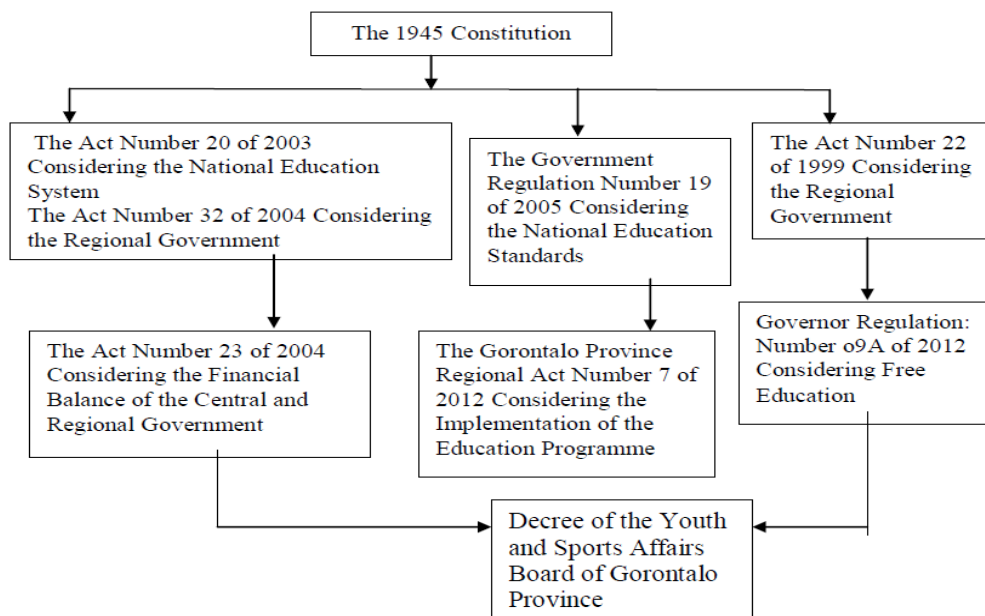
The 1945 Constitution

The Act Number 20 of 2003 Considering the National Education System
The Act Number 32 of 2004 Considering the Regional Government

The Government Regulation Number 19 of 2005 Considering the National Education Standards

The Act Number 22 of 1999 Considering the Regional Government

The Act Number 23 of 2004 Considering the Financial Balance of the Central and Regional Government

The Gorontalo Province Regional Act Number 7 of 2012 Considering the Implementation of the Education Programme

Governor Regulation: Number o9A of 2012 Considering Free Education

Decree of the Youth and Sports Affairs Board of Gorontalo Province